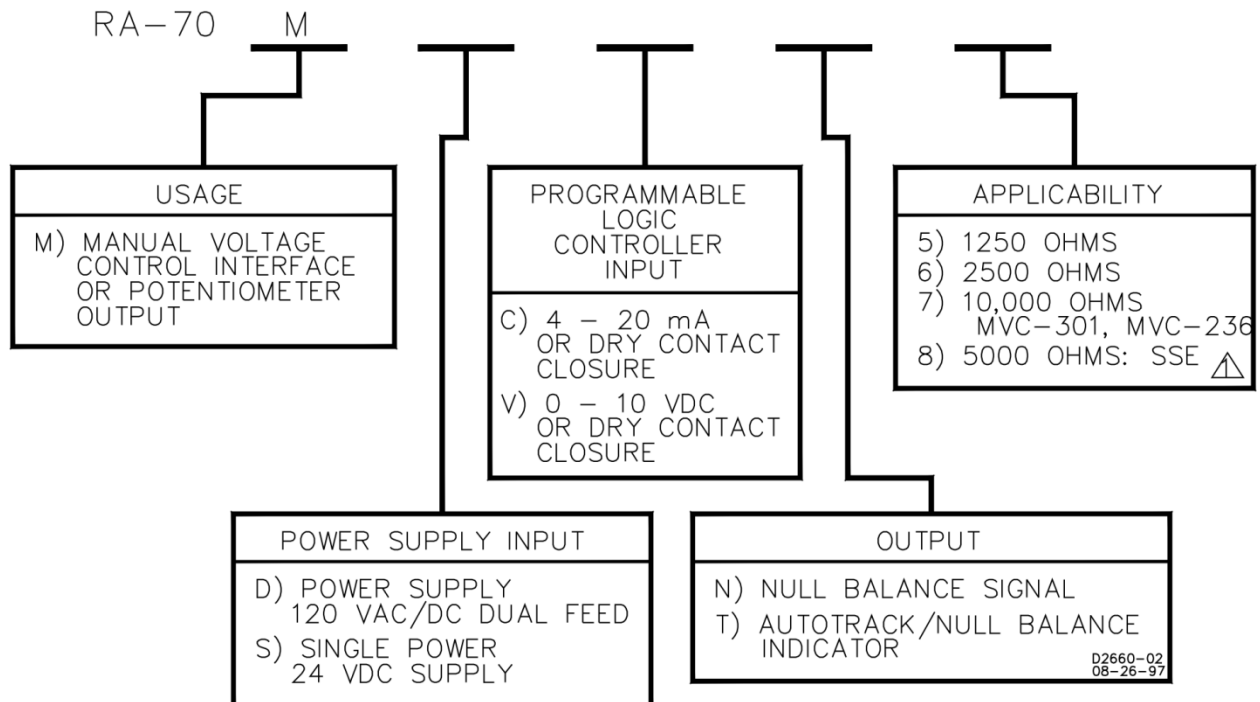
RA–70 M

USAGE

M) MANUAL VOLTAGE CONTROL INTERFACE OR POTENTIOMETER OUTPUT

PROGRAMMABLE LOGIC CONTROLLER INPUT

C) 4 – 20 mA OR DRY CONTACT CLOSURE

V) 0 – 10 VDC OR DRY CONTACT CLOSURE

APPLICABILITY

5) 1250 OHMS
6) 2500 OHMS
7) 10,000 OHMS MVC–301, MVC–236
8) 5000 OHMS: SSE

POWER SUPPLY INPUT

D) POWER SUPPLY 120 VAC/DC DUAL FEED

S) SINGLE POWER 24 VDC SUPPLY

OUTPUT

N) NULL BALANCE SIGNAL

T) AUTOTRACK/NULL BALANCE INDICATOR

D2660–02
08–26–97